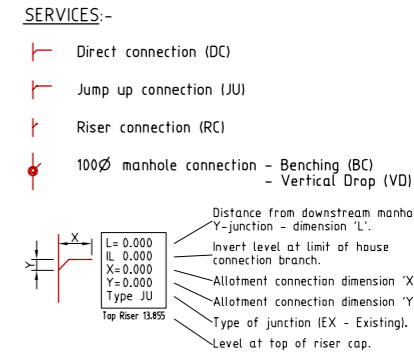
SERVICES:-

Direct connection (DC)

Jump up connection (JU)

Riser connection (RC)

100Ø manhole connection - Benching (BC)
- Vertical Drop (VD)

X
Y

| L= 0.000 |
|---|
| IL 0.000 |
| X= 0.000 |
| Y= 0.000 |
| Type JU |

Top Riser 13.855

Distance from downstream manho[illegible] Y-junction - dimension 'L'.

Invert level at limit of house connection branch.

Allotment connection dimension 'X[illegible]

Allotment connection dimension 'Y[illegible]

Type of junction (EX - Existing).

Level at top of riser cap.